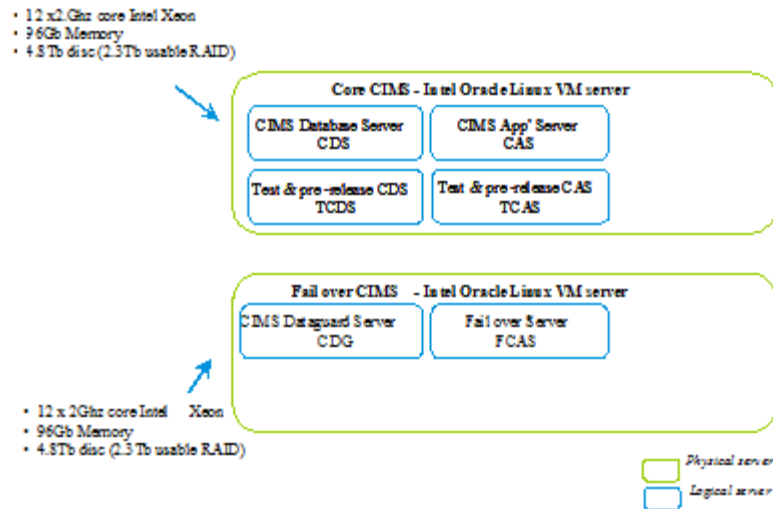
• 12 x2.Ghz core Intel Xeon
• 96Gb Memory
• 4.8Tb disc (2.3Tb usable RAID)

Core CIMS - Intel Oracle Linux VM server

CIMS Database Server
CDS

CIMS App' Server
CAS

Test & pre-release CDS
TCDS

Test & pre-release CAS
TCAS

Fail over CIMS - Intel Oracle Linux VM server

CIMS Dataguard Server
CDG

Fail over Server
FCAS

• 12 x 2Ghz core Intel Xeon
• 96Gb Memory
• 4.8Tb disc (2.3Tb usable RAID)

Physical server

Logical server